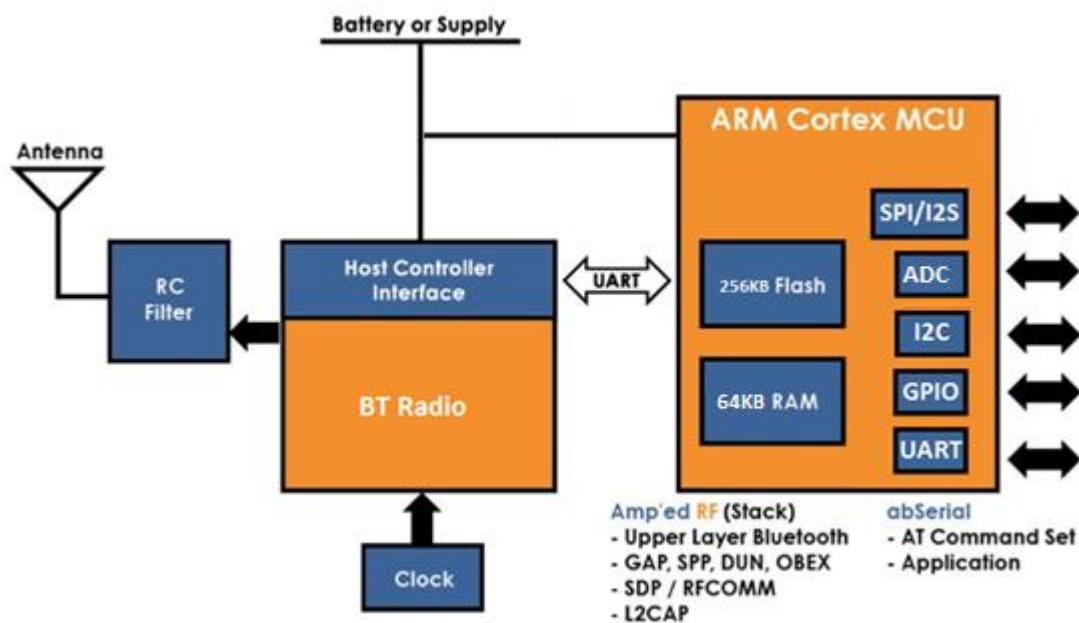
Battery or Supply

Antenna

RC Filter

Host Controller Interface

BT Radio

Clock

UART

ARM Cortex MCU

256KB Flash

64KB RAM

SPI/I2S

ADC

I2C

GPIO

UART

Amp'ed RF (Stack)
- Upper Layer Bluetooth
- GAP, SPP, DUN, OBEX
- SDP / RFCOMM
- L2CAP

abSerial
- AT Command Set
- Application